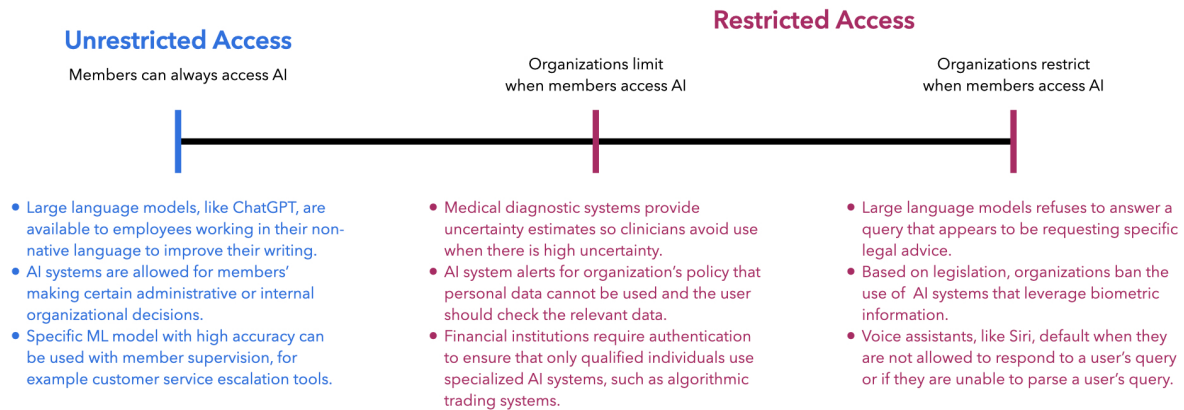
Restricted Access

Unrestricted Access

Members can always access AI

Organizations limit when members access AI

Organizations restrict when members access AI

- Large language models, like ChatGPT, are available to employees working in their non-native language to improve their writing.
- AI systems are allowed for members' making certain administrative or internal organizational decisions.
- Specific ML model with high accuracy can be used with member supervision, for example customer service escalation tools.

- Medical diagnostic systems provide uncertainty estimates so clinicians avoid use when there is high uncertainty.
- AI system alerts for organization's policy that personal data cannot be used and the user should check the relevant data.
- Financial institutions require authentication to ensure that only qualified individuals use specialized AI systems, such as algorithmic trading systems.

- Large language models refuses to answer a query that appears to be requesting specific legal advice.
- Based on legislation, organizations ban the use of AI systems that leverage biometric information.
- Voice assistants, like Siri, default when they are not allowed to respond to a user's query or if they are unable to parse a user's query.